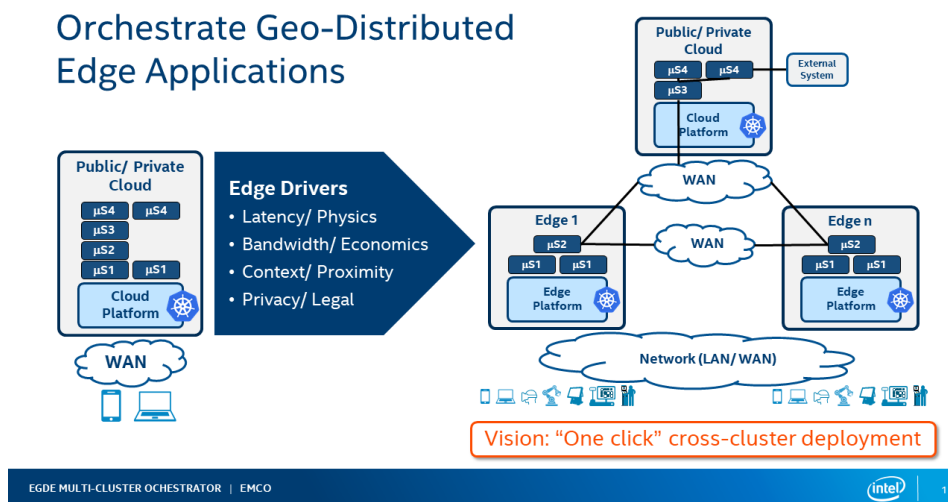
Orchestrate Geo-Distributed Edge Applications

Public/ Private Cloud

μS4 μS4
μS3
μS2
μS1 μS1
Cloud Platform

WAN

Edge Drivers
• Latency/ Physics
• Bandwidth/ Economics
• Context/ Proximity
• Privacy/ Legal

Public/ Private Cloud
μS4 μS4
μS3
Cloud Platform
External System

WAN

Edge 1
μS2
μS1 μS1
Edge Platform

WAN

Edge n
μS2
μS1 μS1
Edge Platform

Network (LAN/ WAN)

Vision: “One click” cross-cluster deployment

EGDE MULTI-CLUSTER OCHESTRATOR | EMCO

intel

1